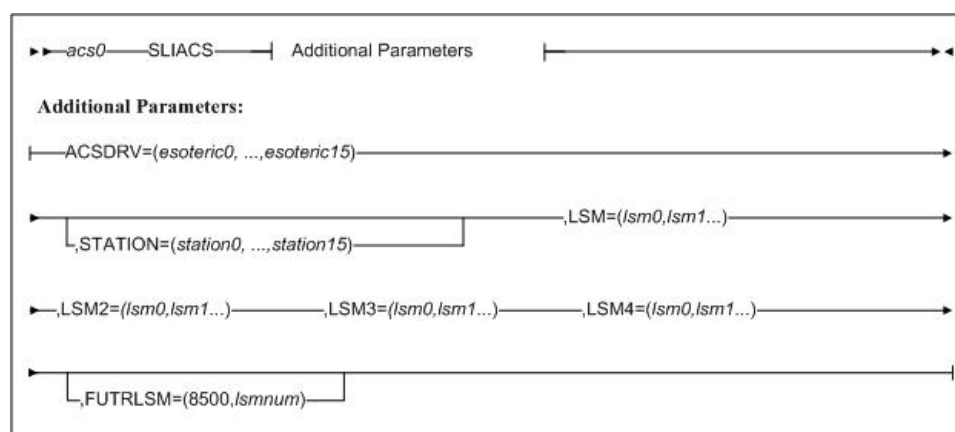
acs0 SLIACS Additional Parameters

Additional Parameters:

ACSDRV=(esoteric0, ...,esoteric15)

,STATION=(station0, ...,station15) ,LSM=(lsm0,lsm1...)

,LSM2=(lsm0,lsm1...) ,LSM3=(lsm0,lsm1...) ,LSM4=(lsm0,lsm1...)

,FUTRLSM=(8500,lsmnum)